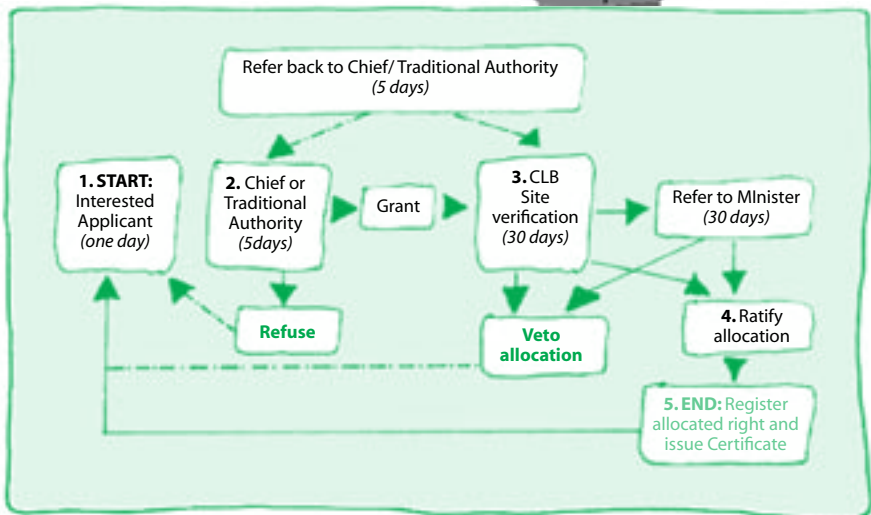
Refer back to Chief/ Traditional Authority
(5 days)

1. START: Interested Applicant (one day)

2. Chief or Traditional Authority (5days)

Grant

3. CLB Site verification (30 days)

Refer to MInister (30 days)

Refuse

Veto allocation

4. Ratify allocation

5. END: Register allocated right and issue Certificate